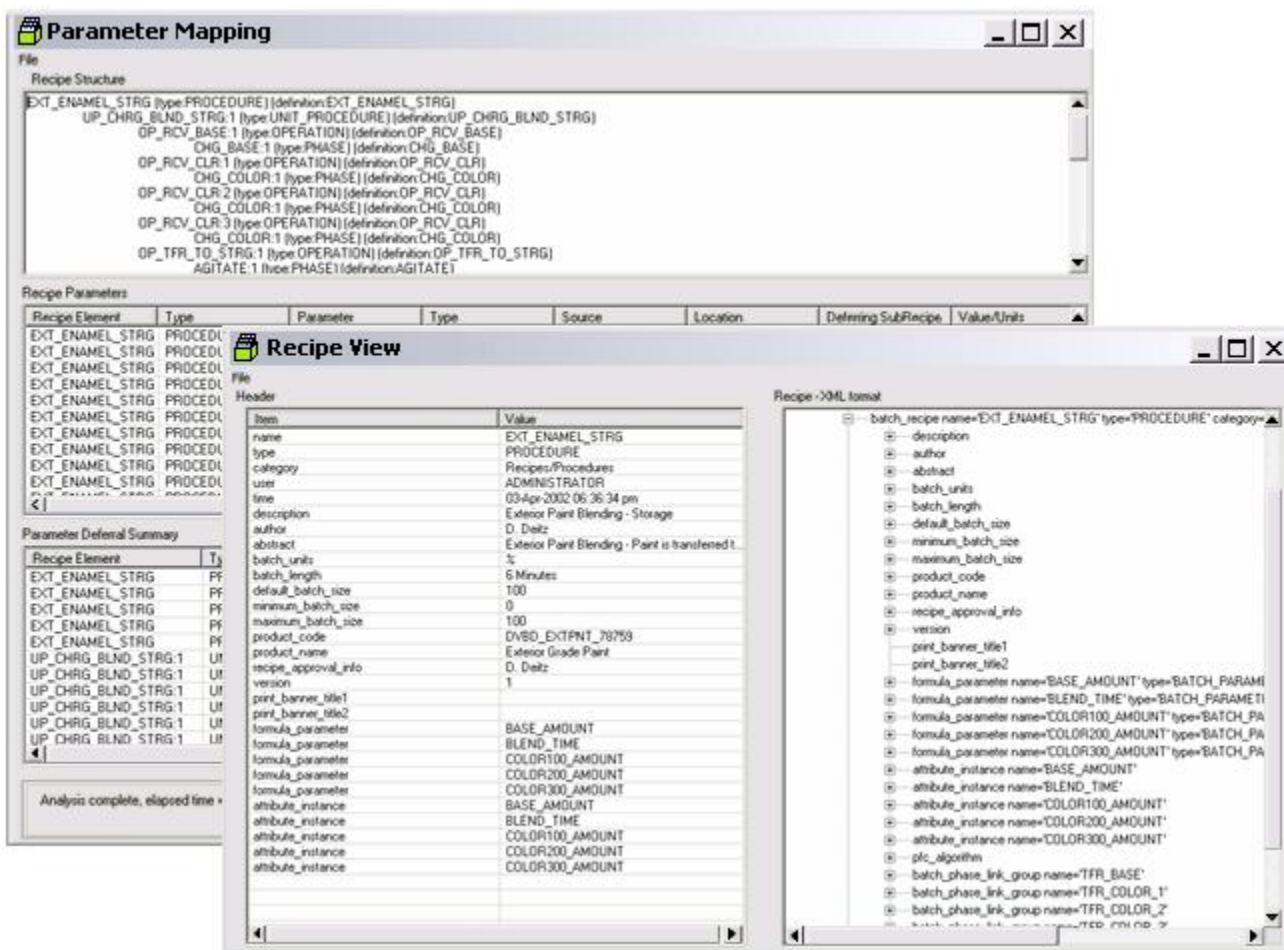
Parameter Mapping
File
Recipe Structure

EXT_ENAMEL_STRG (type:PROCEDURE) (definition:EXT_ENAMEL_STRG)
UP_CHRG_BLND_STRG:1 (type:UNIT_PROCEDURE) (definition:UP_CHRG_BLND_STRG)
OP_RCV_BASE:1 (type:OPERATION) (definition:OP_RCV_BASE)
CHG_BASE:1 (type:PHASE) (definition:CHG_BASE)
OP_RCV_CLR:1 (type:OPERATION) (definition:OP_RCV_CLR)
CHG_COLOR:1 (type:PHASE) (definition:CHG_COLOR)
OP_RCV_CLR:2 (type:OPERATION) (definition:OP_RCV_CLR)
CHG_COLOR:1 (type:PHASE) (definition:CHG_COLOR)
OP_RCV_CLR:3 (type:OPERATION) (definition:OP_RCV_CLR)
CHG_COLOR:1 (type:PHASE) (definition:CHG_COLOR)
OP_TFR_TO_STRG:1 (type:OPERATION) (definition:OP_TFR_TO_STRG)
AGITATE:1 (type:PHASE) (definition:AGITATE)

Recipe Parameters

| Recipe Element | Type | Parameter | Type | Source | Location | Deferring SubRecipe | Value/Units |
|---|---|---|---|---|---|---|---|
| EXT_ENAMEL_STRG | PROCEDU | | | | | | |
| EXT_ENAMEL_STRG | PROCEDU | | | | | | |
| EXT_ENAMEL_STRG | PROCEDU | | | | | | |
| EXT_ENAMEL_STRG | PROCEDU | | | | | | |
| EXT_ENAMEL_STRG | PROCEDU | | | | | | |
| EXT_ENAMEL_STRG | PROCEDU | | | | | | |
| EXT_ENAMEL_STRG | PROCEDU | | | | | | |
| EXT_ENAMEL_STRG | PROCEDU | | | | | | |
| EXT_ENAMEL_STRG | PROCEDU | | | | | | |
| EXT_ENAMEL_STRG | PROCEDU | | | | | | |

Parameter Deferral Summary

| Recipe Element | Ty |
|---|---|
| EXT_ENAMEL_STRG | PF |
| EXT_ENAMEL_STRG | PF |
| EXT_ENAMEL_STRG | PF |
| EXT_ENAMEL_STRG | PF |
| EXT_ENAMEL_STRG | PF |
| UP_CHRG_BLND_STRG:1 | UI |
| UP_CHRG_BLND_STRG:1 | UI |
| UP_CHRG_BLND_STRG:1 | UI |
| UP_CHRG_BLND_STRG:1 | UI |
| UP_CHRG_BLND_STRG:1 | UI |
| UP_CHRG_BLND_STRG:1 | UI |

Analysis complete, elapsed time = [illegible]

Recipe View
File
Header

| Item | Value |
|---|---|
| name | EXT_ENAMEL_STRG |
| type | PROCEDURE |
| category | Recipes/Procedures |
| user | ADMINISTRATOR |
| time | 03-Apr-2002 06:36:34 pm |
| description | Exterior Paint Blending - Storage |
| author | D. Deitz |
| abstract | Exterior Paint Blending - Paint is transferred t... |
| batch_units | % |
| batch_length | 6 Minutes |
| default_batch_size | 100 |
| minimum_batch_size | 0 |
| maximum_batch_size | 100 |
| product_code | DVBD_EXTPNT_78759 |
| product_name | Exterior Grade Paint |
| recipe_approval_info | D. Deitz |
| version | 1 |
| print_banner_title1 | |
| print_banner_title2 | |
| formula_parameter | BASE_AMOUNT |
| formula_parameter | BLEND_TIME |
| formula_parameter | COLOR100_AMOUNT |
| formula_parameter | COLOR200_AMOUNT |
| formula_parameter | COLOR300_AMOUNT |
| attribute_instance | BASE_AMOUNT |
| attribute_instance | BLEND_TIME |
| attribute_instance | COLOR100_AMOUNT |
| attribute_instance | COLOR200_AMOUNT |
| attribute_instance | COLOR300_AMOUNT |

Recipe - XML format

batch_recipe name="EXT_ENAMEL_STRG" type="PROCEDURE" category=
description
author
abstract
batch_units
batch_length
default_batch_size
minimum_batch_size
maximum_batch_size
product_code
product_name
recipe_approval_info
version
print_banner_title1
print_banner_title2
formula_parameter name="BASE_AMOUNT" type="BATCH_PARAME
formula_parameter name="BLEND_TIME" type="BATCH_PARAMETI
formula_parameter name="COLOR100_AMOUNT" type="BATCH_PA
formula_parameter name="COLOR200_AMOUNT" type="BATCH_PA
formula_parameter name="COLOR300_AMOUNT" type="BATCH_PA
attribute_instance name="BASE_AMOUNT"
attribute_instance name="BLEND_TIME"
attribute_instance name="COLOR100_AMOUNT"
attribute_instance name="COLOR200_AMOUNT"
attribute_instance name="COLOR300_AMOUNT"
plc_algorithm
batch_phase_link_group name="TFR_BASE"
batch_phase_link_group name="TFR_COLOR_1"
batch_phase_link_group name="TFR_COLOR_2"
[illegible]